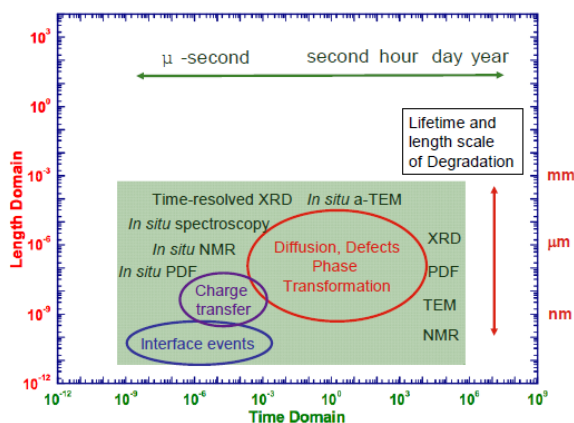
$10^{3}$
$10^{0}$
$10^{-3}$
$10^{-6}$
$10^{-9}$
$10^{-12}$

Length Domain

μ -second second hour day year

Lifetime and length scale of Degradation

mm
μm
nm

Time-resolved XRD *In situ* a-TEM
*In situ* spectroscopy
*In situ* NMR
*In situ* PDF

Diffusion, Defects Phase Transformation

XRD
PDF
TEM
NMR

Charge transfer

Interface events

$10^{-12}$ $10^{-9}$ $10^{-6}$ $10^{-3}$ $10^{0}$ $10^{3}$ $10^{6}$ $10^{9}$

Time Domain